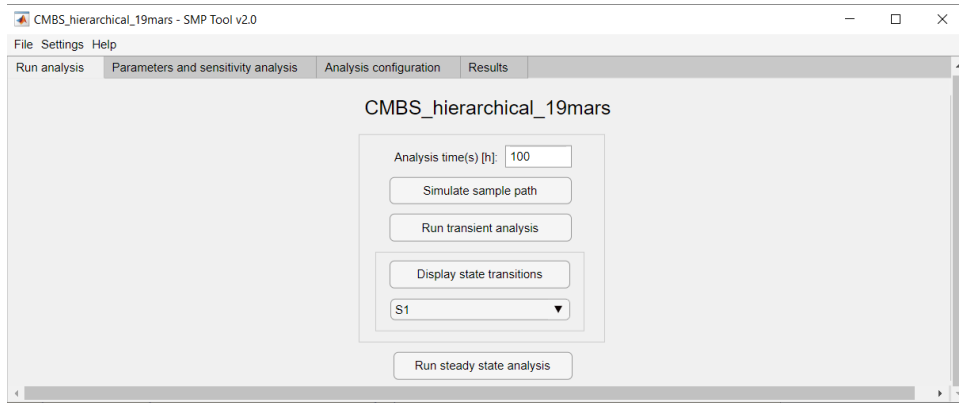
CMBS_hierarchical_19mars - SMP Tool v2.0

File Settings Help

Run analysis | Parameters and sensitivity analysis | Analysis configuration | Results

CMBS_hierarchical_19mars

Analysis time(s) [h]: 100

Simulate sample path

Run transient analysis

Display state transitions

S1

Run steady state analysis